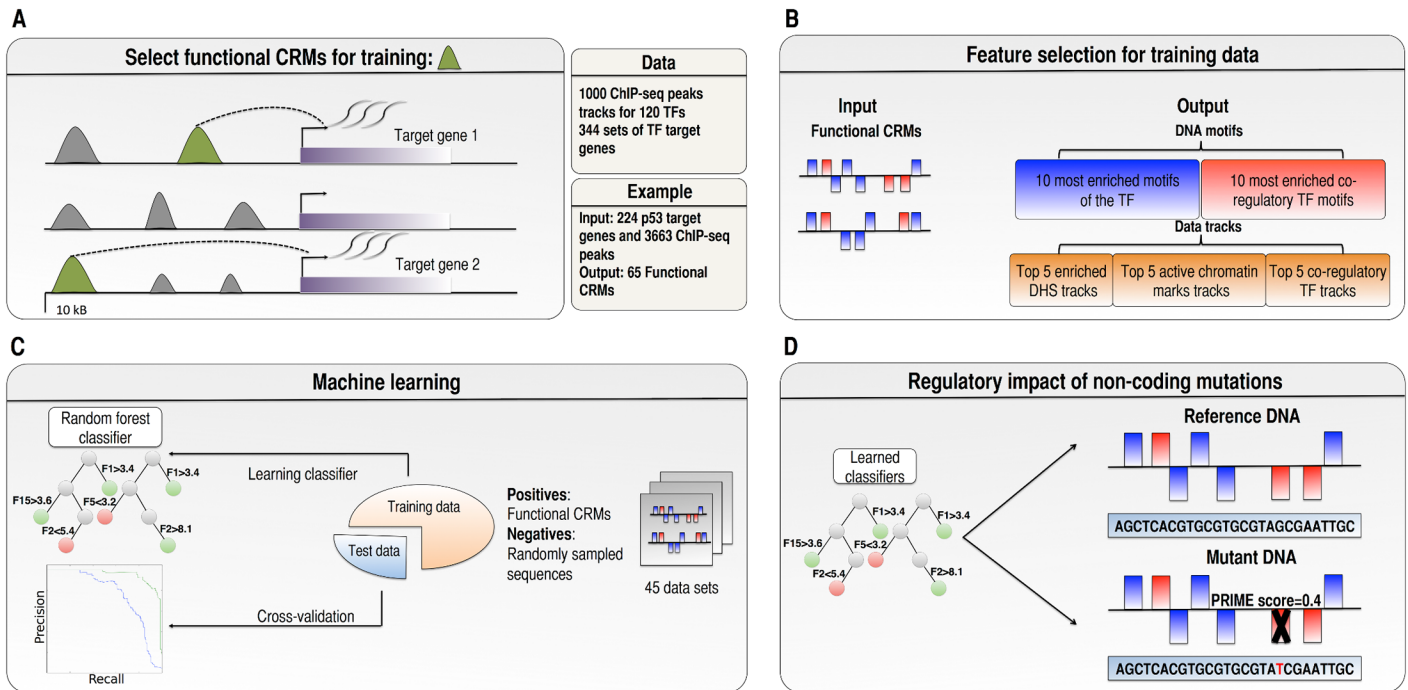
A

Select functional CRMs for training:

Target gene 1

Target gene 2

10 kB

Data

1000 ChIP-seq peaks tracks for 120 TFs
344 sets of TF target genes

Example

Input: 224 p53 target genes and 3663 ChIP-seq peaks
Output: 65 Functional CRMs

B

Feature selection for training data

Input

Functional CRMs

Output

DNA motifs

10 most enriched motifs of the TF

10 most enriched co-regulatory TF motifs

Data tracks

Top 5 enriched DHS tracks

Top 5 active chromatin marks tracks

Top 5 co-regulatory TF tracks

C

Machine learning

Random forest classifier

F1>3.4

F1>3.4

F15>3.6

F5<3.2

F2<5.4

F2>8.1

Learning classifier

Training data

Test data

Positives: Functional CRMs
Negatives: Randomly sampled sequences

45 data sets

Precision

Recall

Cross-validation

D

Regulatory impact of non-coding mutations

Learned classifiers

F1>3.4

F1>3.4

F15>3.6

F5<3.2

F2<5.4

F2>8.1

Reference DNA

AGCTCACGTGCGTGCGTAGCGAATTGC

Mutant DNA

PRIME score=0.4

AGCTCACGTGCGTGCGTATCGAATTGC